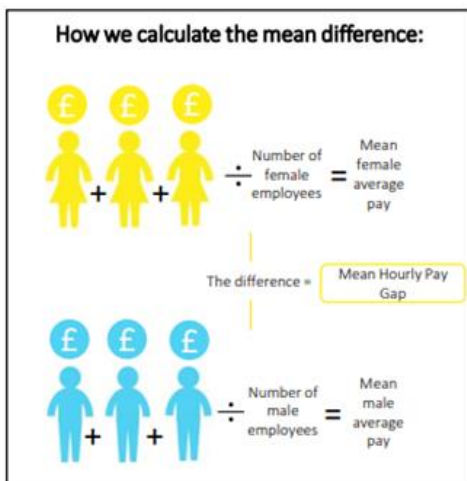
How we calculate the mean difference:

£ £ £

+ +

÷ Number of female employees = Mean female average pay

The difference = Mean Hourly Pay Gap

£ £ £

+ +

÷ Number of male employees = Mean male average pay